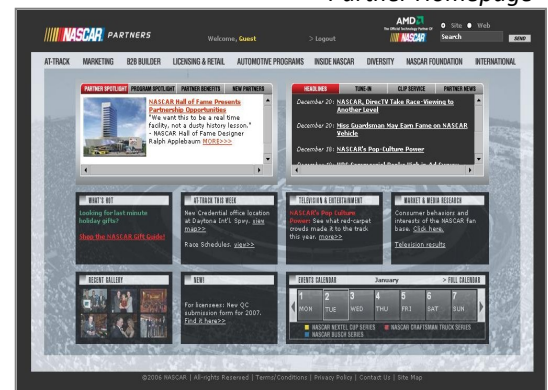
Partner Homepage

NASCAR PARTNERS

Welcome, Guest

> Logout

AMD
The Official Technology Partner Of NASCAR

Site Web

Search

SEND

AT-TRACK MARKETING B2B HEALTH LICENSING & RETAIL AUTOMOTIVE PROGRAMS INSIDE NASCAR DIVERSITY NASCAR FOUNDATION INTERNATIONAL

PARTNER SPOTLIGHT PROGRAM SPOTLIGHT PARTNER BENEFITS NEW PARTNERS

NASCAR Hall of Fame Presents Partnership Opportunities
"We want this to be a real time facility, not a dusty history lesson." - NASCAR Hall of Fame Designer Ralph Applebaum MORE>>>

HEADLINES TUNE-IN CLIP SERVICE PARTNER NEWS

December 20: NASCAR, DirecTV Take Race-Viewing to Another Level

December 20: Miss Craftsman May Earn Fame on NASCAR Vehicle

December 18: NASCAR's Pop-Culture Power

December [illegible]

WHAT'S HOT
Looking for last minute holiday gifts?
Shop the NASCAR Gift Guide!

AT-TRACK THIS WEEK
New Credential office location at Daytona Int'l. Spwy. view map>>
Race Schedules: view>>

TELEVISION & ENTERTAINMENT
NASCAR's Pop Culture Power See what red-carpet crowds made it to the track this year. more>>

MARKET & MEDIA RESEARCH
Consumer behaviors and interests of the NASCAR fan base. Click here.
Television results

RECENT GALLERY

NEW!
For licensees: New QC submission form for 2007. Find it here>>

EVENTS CALENDAR January > FULL CALENDAR
1 MON 2 TUE 3 WED 4 THU 5 FRI 6 SAT 7 SUN
NASCAR NEXTEL CUP SERIES NASCAR CRAFTSMAN TRUCK SERIES
NASCAR BUSCH SERIES

©2006 NASCAR | All rights Reserved | Terms/Conditions | Privacy Policy | Contact Us | Site Map